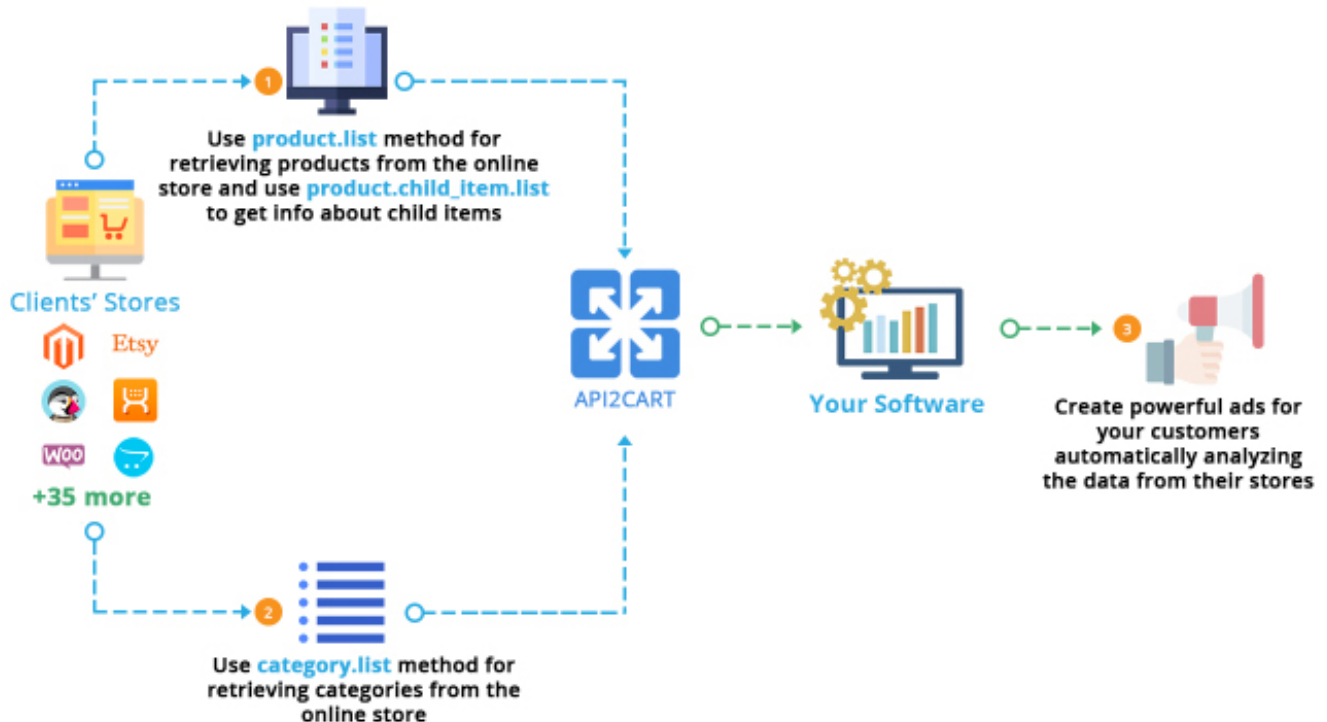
1

Use product.list method for retrieving products from the online store and use product.child_item.list to get info about child items

Clients' Stores

Etsy

WOO

+35 more

2

Use category.list method for retrieving categories from the online store

API2CART

Your Software

3

Create powerful ads for your customers automatically analyzing the data from their stores